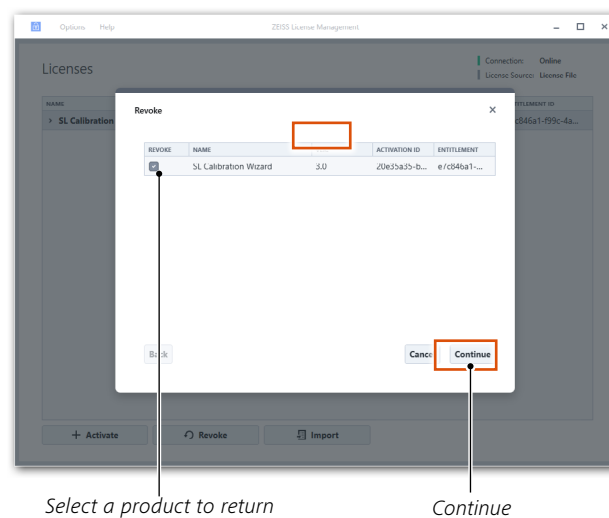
Options Help

ZEISS License Management

– □ ×

Licenses

Connection: Online
License Source: License File

NAME

> SL Calibration

ENTITLEMENT ID

c846a1-f99c-4a...

Revoke ×

| REVOKE | NAME | | ACTIVATION ID | ENTITLEMENT |
|---|---|---|---|---|
| ☑ | SL Calibration Wizard | 3.0 | 20e35a35-b... | e7c84ba1-... |

Back

Cancel Continue

+ Activate

Revoke

Import

Select a product to return

Continue